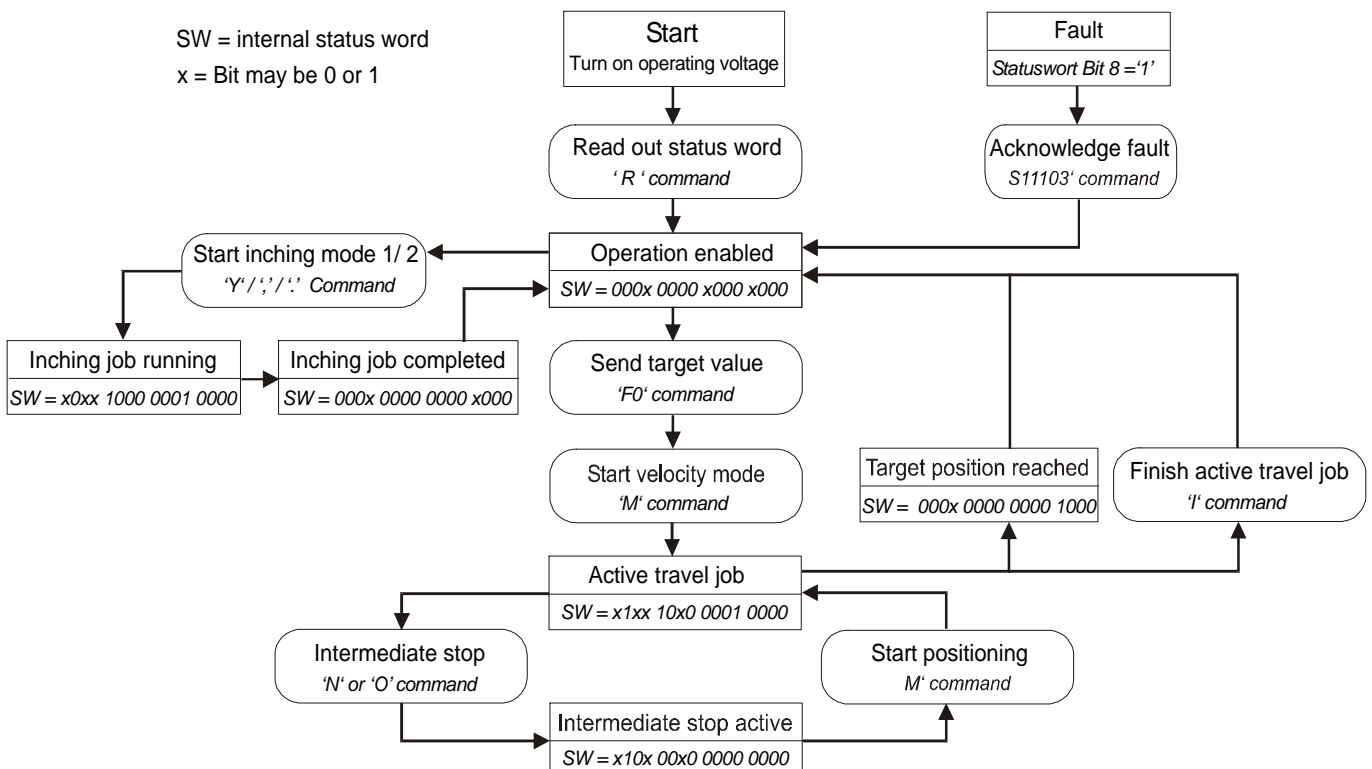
SW = internal status word
x = Bit may be 0 or 1

Start
Turn on operating voltage

Fault
Statuswort Bit 8 ='1'

Read out status word
' R ' command

Acknowledge fault
S11103' command

Start inching mode 1/ 2
'Y' / ',' / '.' Command

Operation enabled
SW = 000x 0000 x000 x000

Inching job running
SW = x0xx 1000 0001 0000

Inching job completed
SW = 000x 0000 0000 x000

Send target value
'F0' command

Start velocity mode
'M' command

Target position reached
SW = 000x 0000 0000 1000

Finish active travel job
'I' command

Active travel job
SW = x1xx 10x0 0001 0000

Intermediate stop
'N' or 'O' command

Start positioning
M' command

Intermediate stop active
SW = x10x 00x0 0000 0000